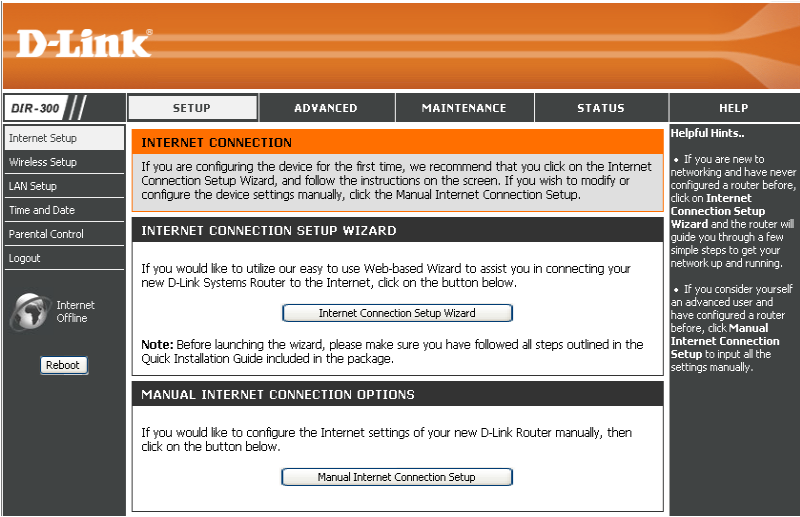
D-Link®

DIR-300

SETUP | ADVANCED | MAINTENANCE | STATUS | HELP

Internet Setup
Wireless Setup
LAN Setup
Time and Date
Parental Control
Logout

Internet Offline

Reboot

INTERNET CONNECTION

If you are configuring the device for the first time, we recommend that you click on the Internet Connection Setup Wizard, and follow the instructions on the screen. If you wish to modify or configure the device settings manually, click the Manual Internet Connection Setup.

INTERNET CONNECTION SETUP WIZARD

If you would like to utilize our easy to use Web-based Wizard to assist you in connecting your new D-Link Systems Router to the Internet, click on the button below.

Internet Connection Setup Wizard

**Note:** Before launching the wizard, please make sure you have followed all steps outlined in the Quick Installation Guide included in the package.

MANUAL INTERNET CONNECTION OPTIONS

If you would like to configure the Internet settings of your new D-Link Router manually, then click on the button below.

Manual Internet Connection Setup

Helpful Hints..

• If you are new to networking and have never configured a router before, click on **Internet Connection Setup Wizard** and the router will guide you through a few simple steps to get your network up and running.

• If you consider yourself an advanced user and have configured a router before, click **Manual Internet Connection Setup** to input all the settings manually.